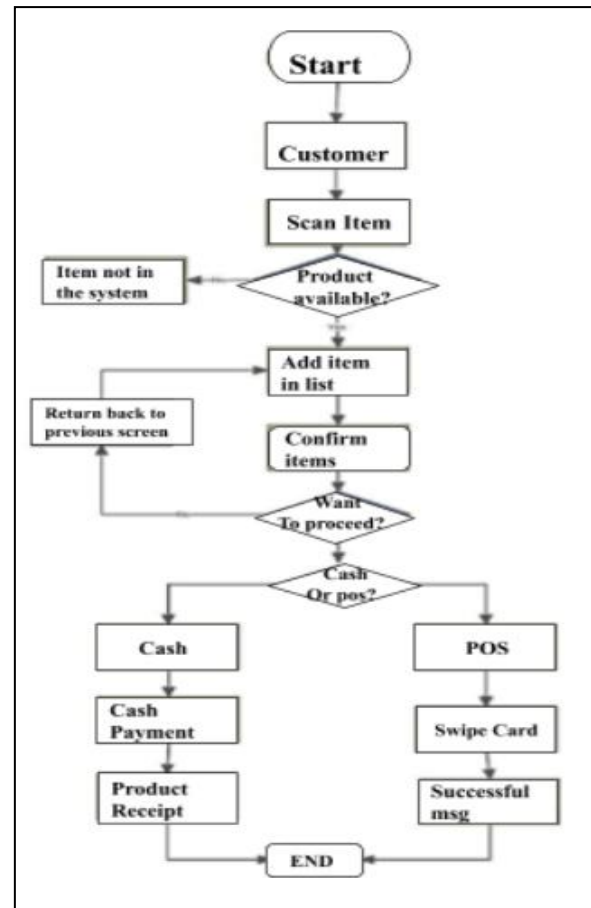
Start

Customer

Scan Item

Product available?

Item not in the system

Add item in list

Return back to previous screen

Confirm items

Want To proceed?

Cash Or pos?

Cash

POS

Cash Payment

Swipe Card

Product Receipt

Successful msg

END